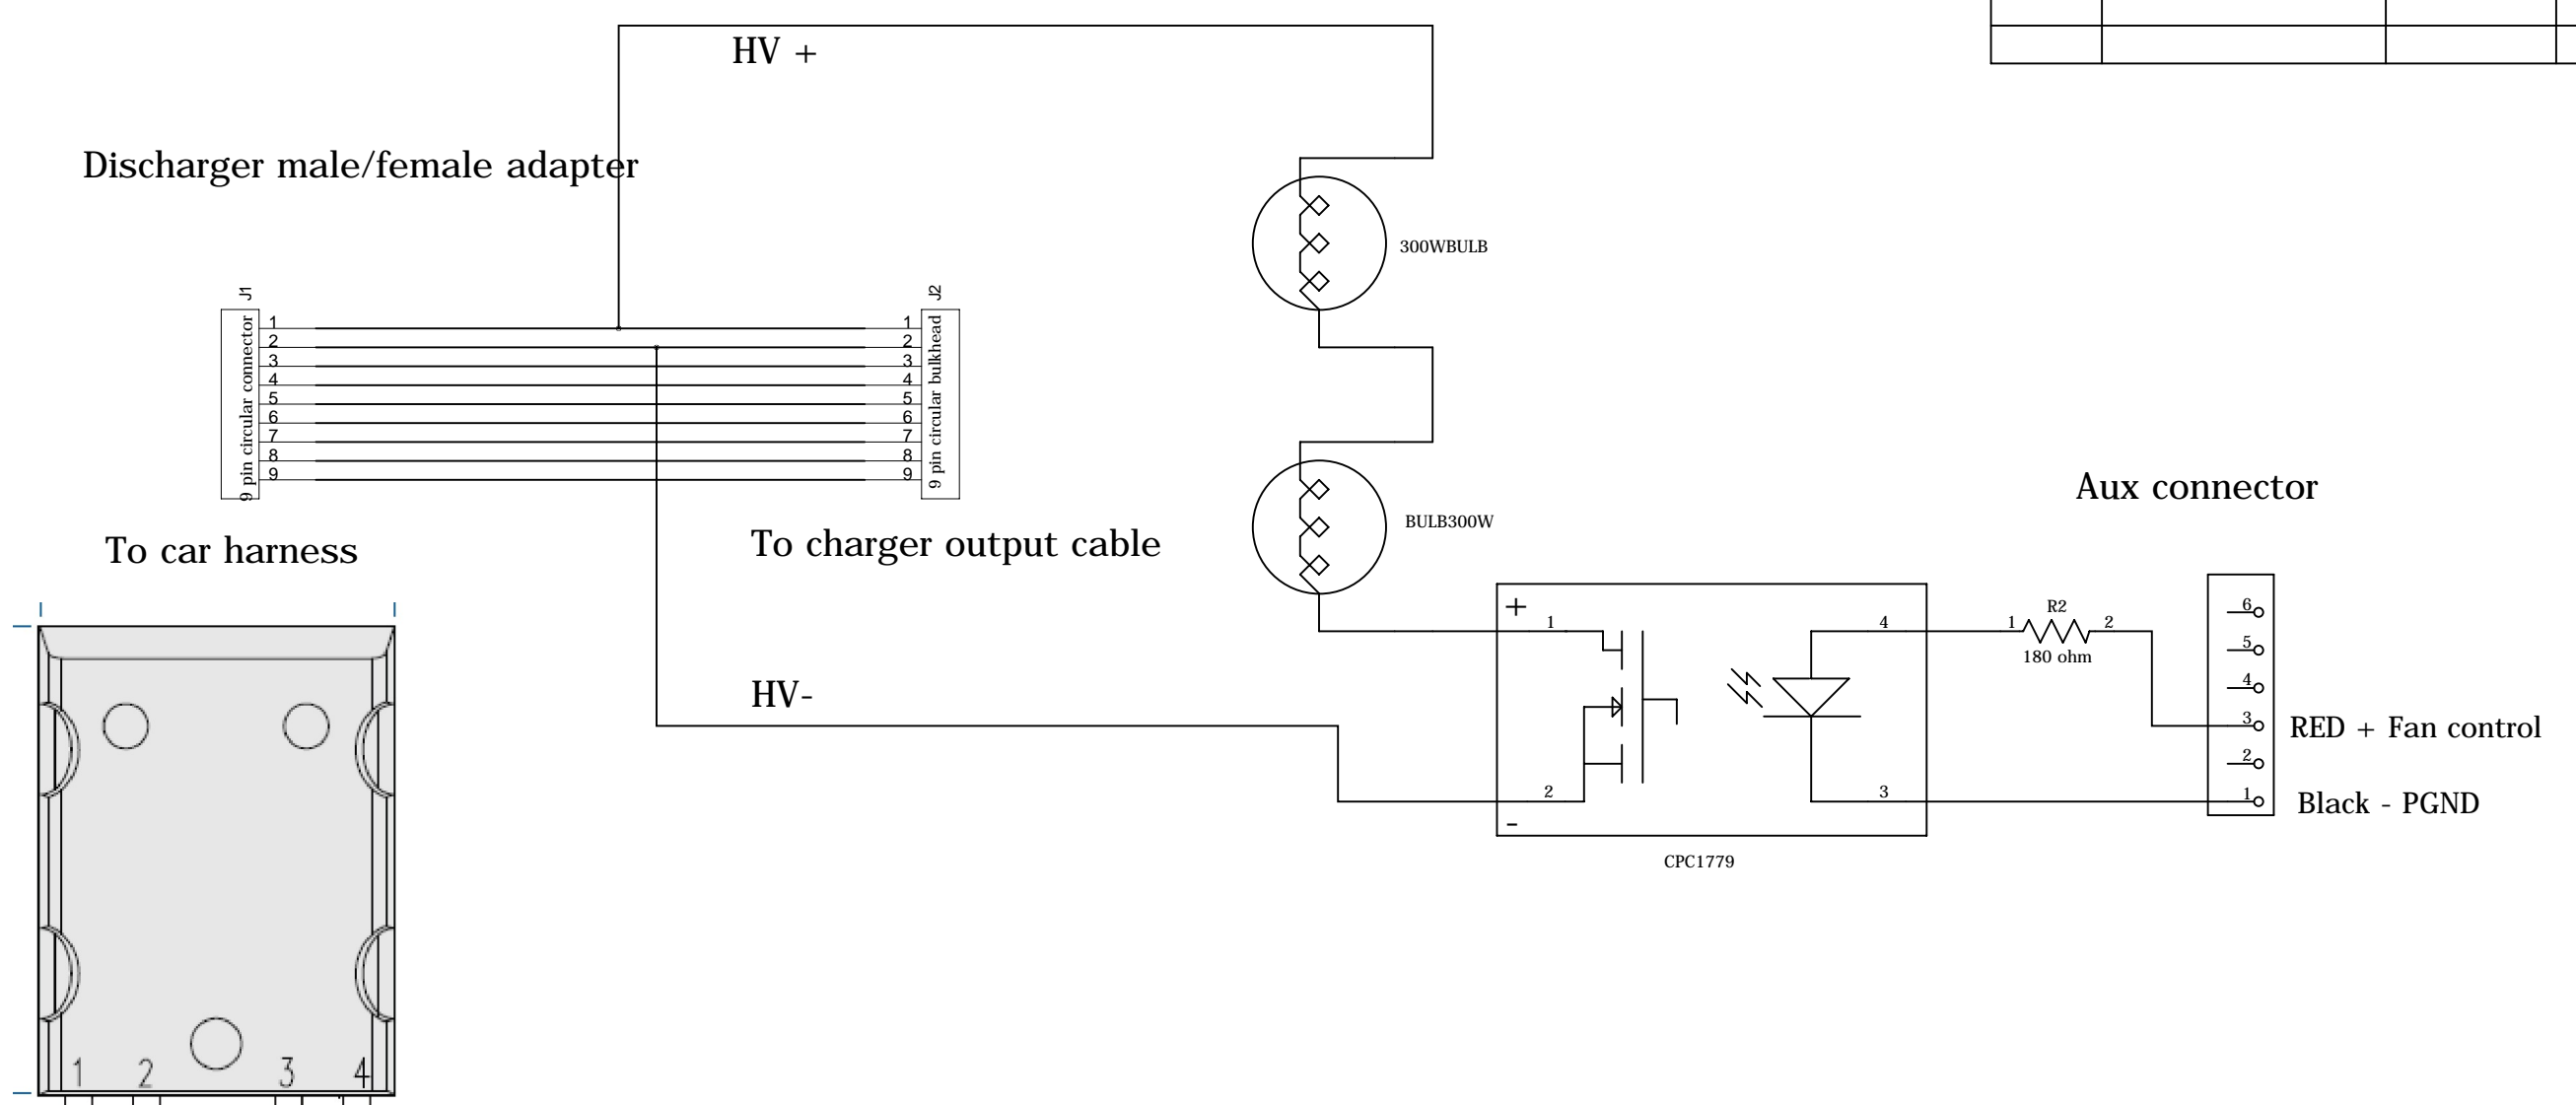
HV +

Discharger male/female adapter

J1
9 pin circular connector
1
2
3
4
5
6
7
8
9

J2
9 pin circular bulkhead
1
2
3
4
5
6
7
8
9

To car harness

To charger output cable

300WBULB

BULB300W

HV-

Aux connector

+
1
2
-
4
3
CPC1779

R2
1
2
180 ohm

6
5
4
3
2
1

RED + Fan control

Black - PGND

1 2 3 4